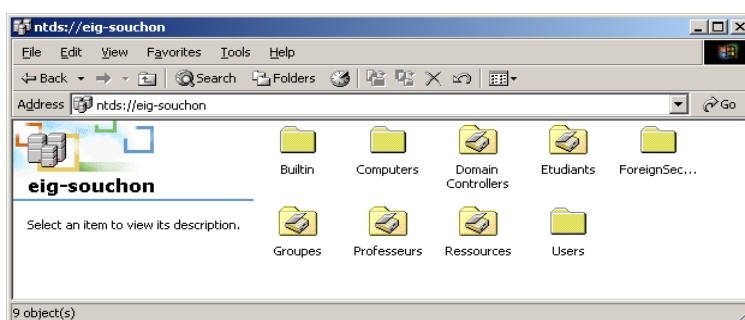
ntds://eig-souchon

File Edit View Favorites Tools Help

Back Search Folders

Address ntds://eig-souchon Go

eig-souchon

Select an item to view its description.

Builtin Computers Domain Controllers Etudiants ForeignSec...

Groupes Professeurs Ressources Users

9 object(s)